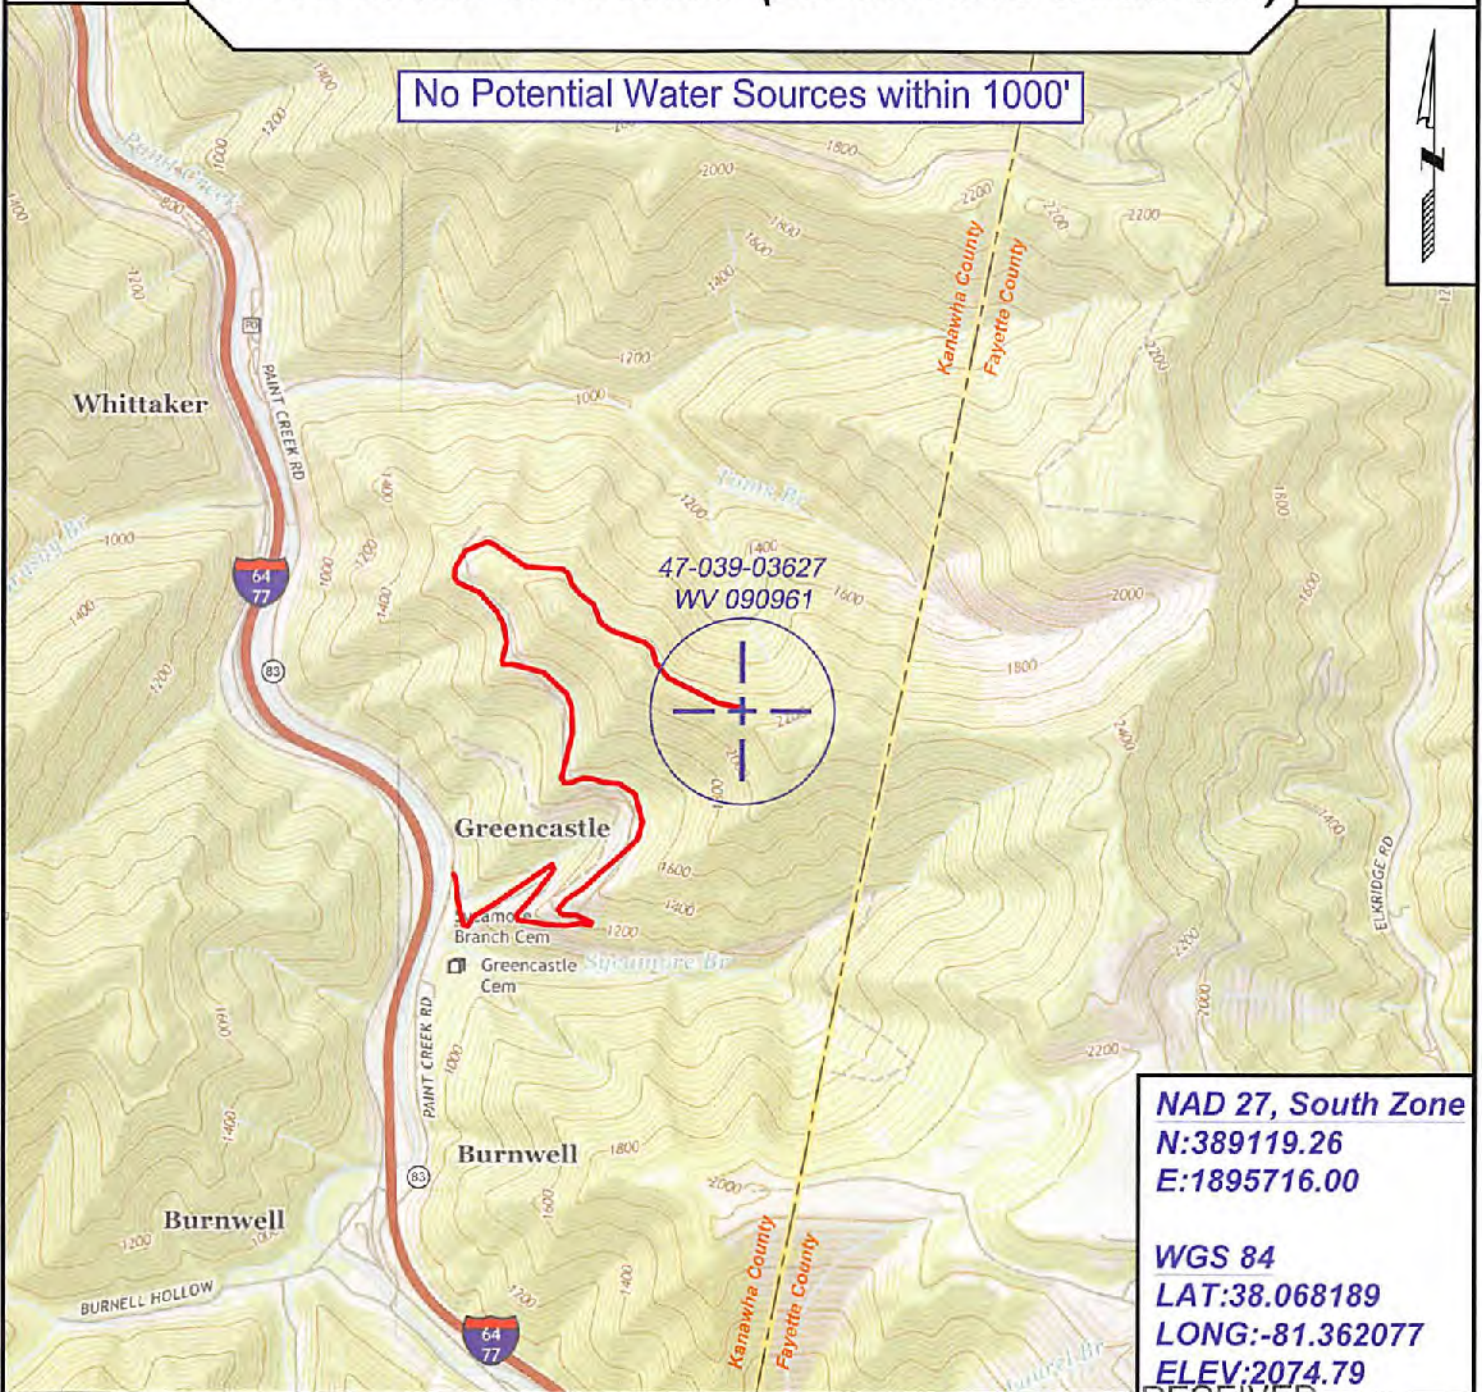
No Potential Water Sources within 1000'

1800
2000
2200
2200
2200
1800
1600
1400
1200
1000
1400
1200
1000
800
Paint Creek
1200
1400

Kanawha County
Fayette County

Whittaker
PAINT CREEK RD
Tony Br
1200
1400
1000
1000
1000
1200
1400
1400
1200
64
77
83

47-039-03627
WV 090961
1600
2000
1800
1600
2400
1600
1400

Greencastle
1600
1400
1200
Sycamore Branch Cem
Greencastle Cem
Sycamore Br
PAINT CREEK RD
ELKRIDGE RD
2200
2000
1600
1400
1200
1000
Burnwell
1800
2000
83
1600
1400
Burnwell
1200
BURNELL HOLLOW
1200
64
77
Kanawha County
Fayette County
Laurel Br

NAD 27, South Zone
N:389119.26
E:1895716.00

WGS 84
LAT:38.068189
LONG:-81.362077
ELEV:2074.79